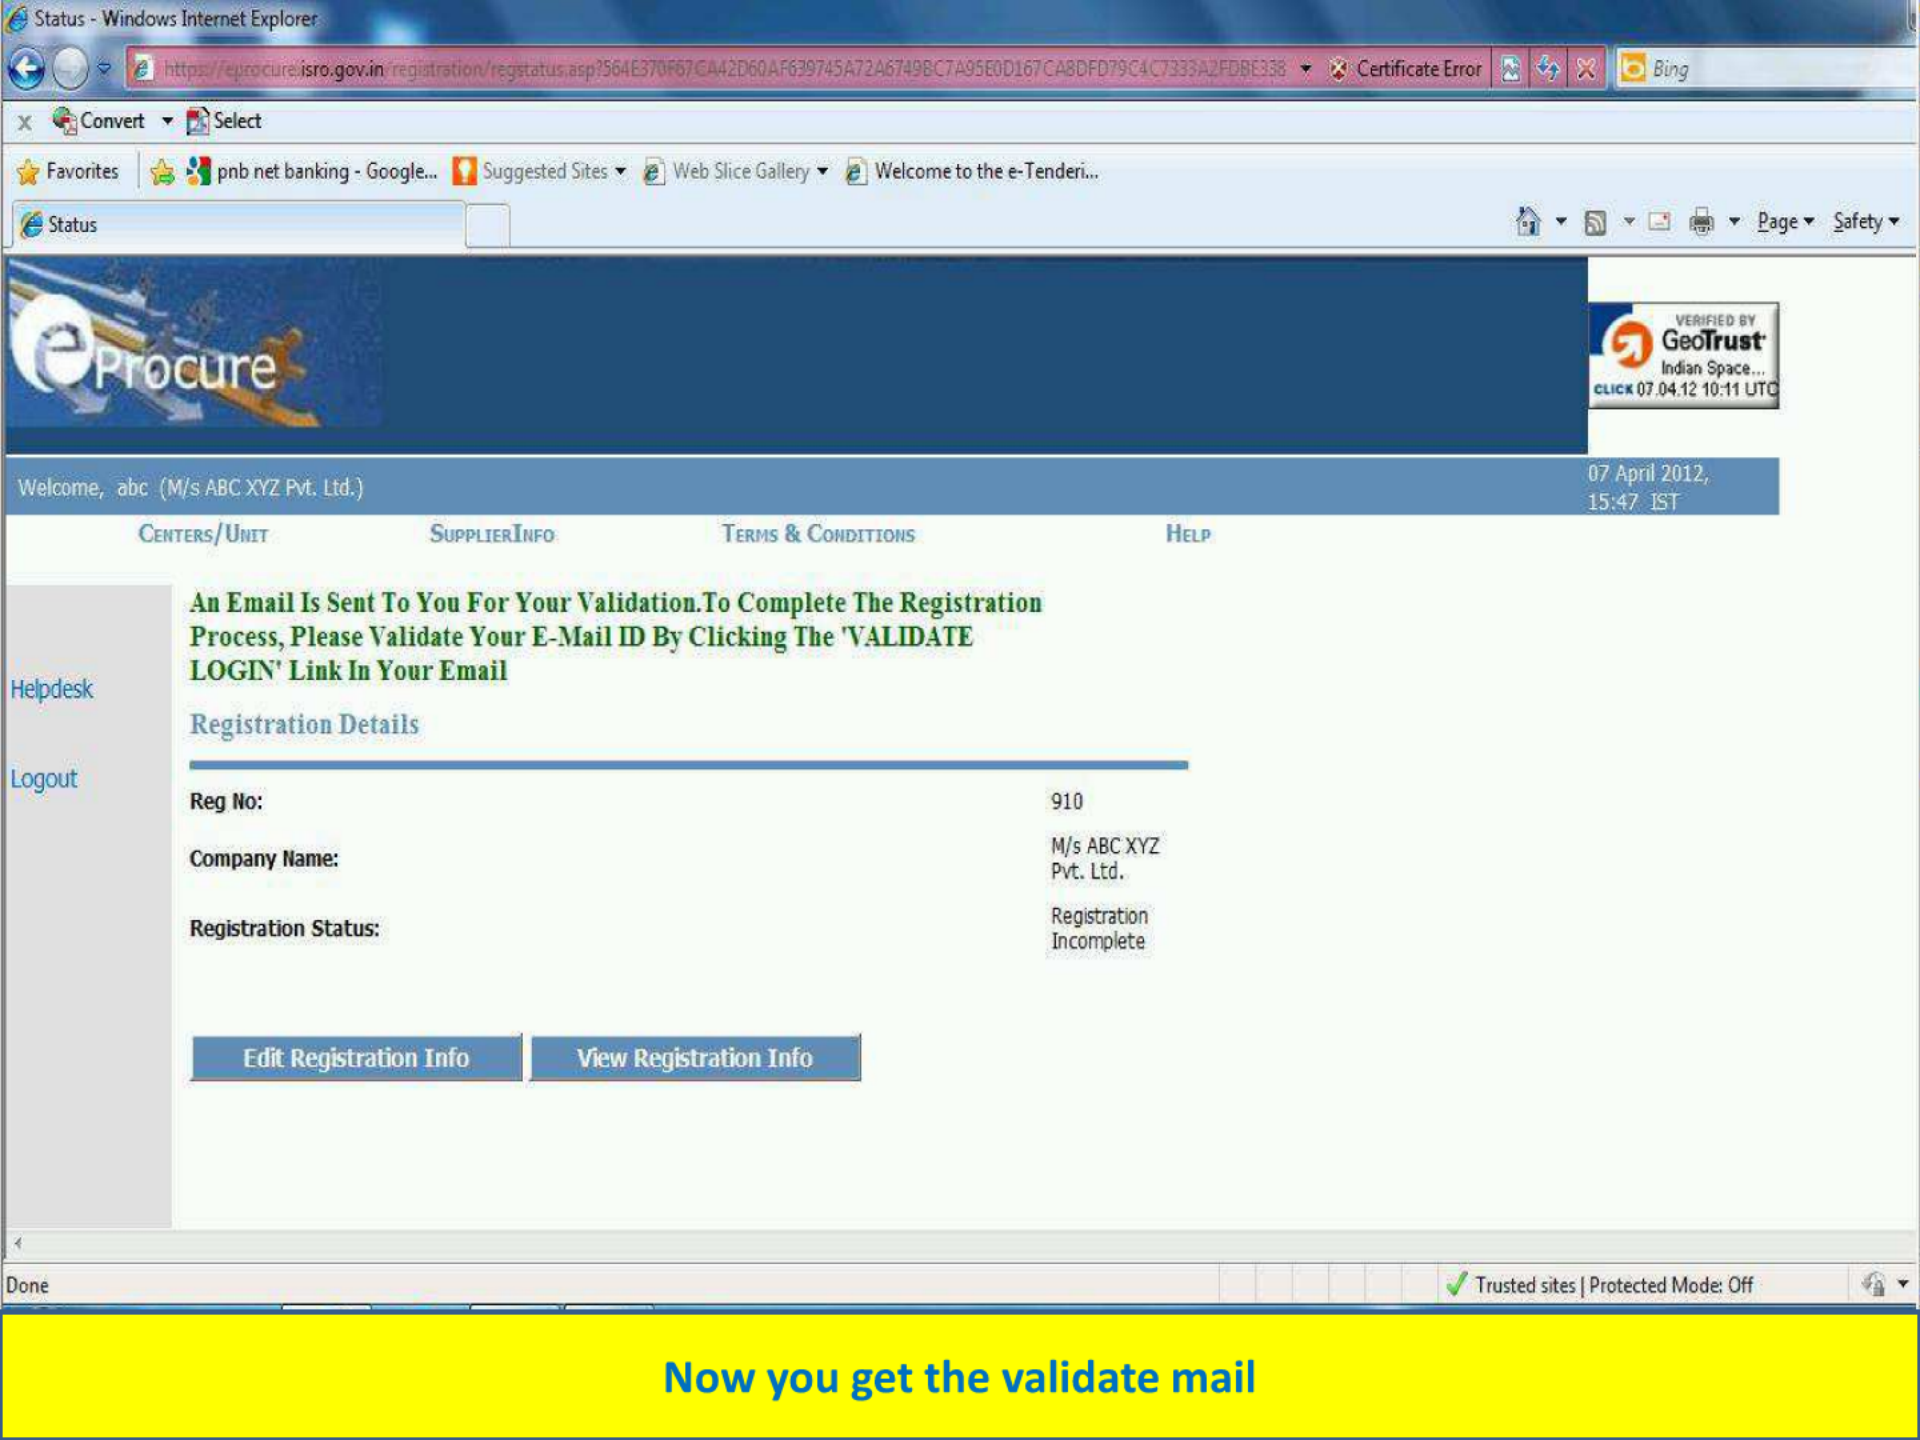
Status - Windows Internet Explorer

https://eprocure.isro.gov.in/registration/regstatus.asp?564E370F67CA42D60AF639745A72A6749BC7A95E0D167CA8DFD79C4C7333A2FDBE338 Certificate Error Bing

Convert Select

Favorites pnb net banking - Google... Suggested Sites Web Slice Gallery Welcome to the e-Tenderi...

Status

Page Safety

eProcure

VERIFIED BY GeoTrust Indian Space... CLICK 07.04.12 10:11 UTC

Welcome, abc (M/s ABC XYZ Pvt. Ltd.)

07 April 2012, 15:47 IST

CENTERS/UNIT SUPPLIERINFO TERMS & CONDITIONS HELP

Helpdesk

Logout

An Email Is Sent To You For Your Validation.To Complete The Registration Process, Please Validate Your E-Mail ID By Clicking The 'VALIDATE LOGIN' Link In Your Email

Registration Details

| Reg No: | 910 |
|---|---|
| Company Name: | M/s ABC XYZ Pvt. Ltd. |
| Registration Status: | Registration Incomplete |

Edit Registration Info View Registration Info

Done

Trusted sites | Protected Mode: Off

Now you get the validate mail